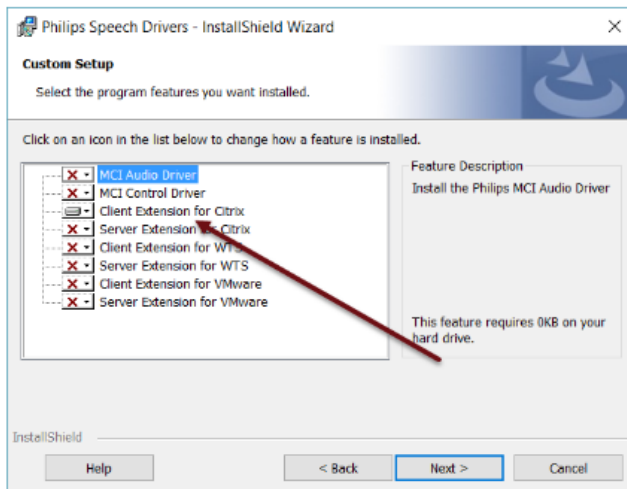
Philips Speech Drivers - InstallShield Wizard

Custom Setup

Select the program features you want installed.

Click on an icon in the list below to change how a feature is installed.

MCI Audio Driver
MCI Control Driver
Client Extension for Citrix
Server Extension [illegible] Citrix
Client Extension for WT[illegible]
Server Extension for WTS
Client Extension for VMware
Server Extension for VMware

Feature Description

Install the Philips MCI Audio Driver

This feature requires 0KB on your hard drive.

InstallShield

Help

< Back

Next >

Cancel